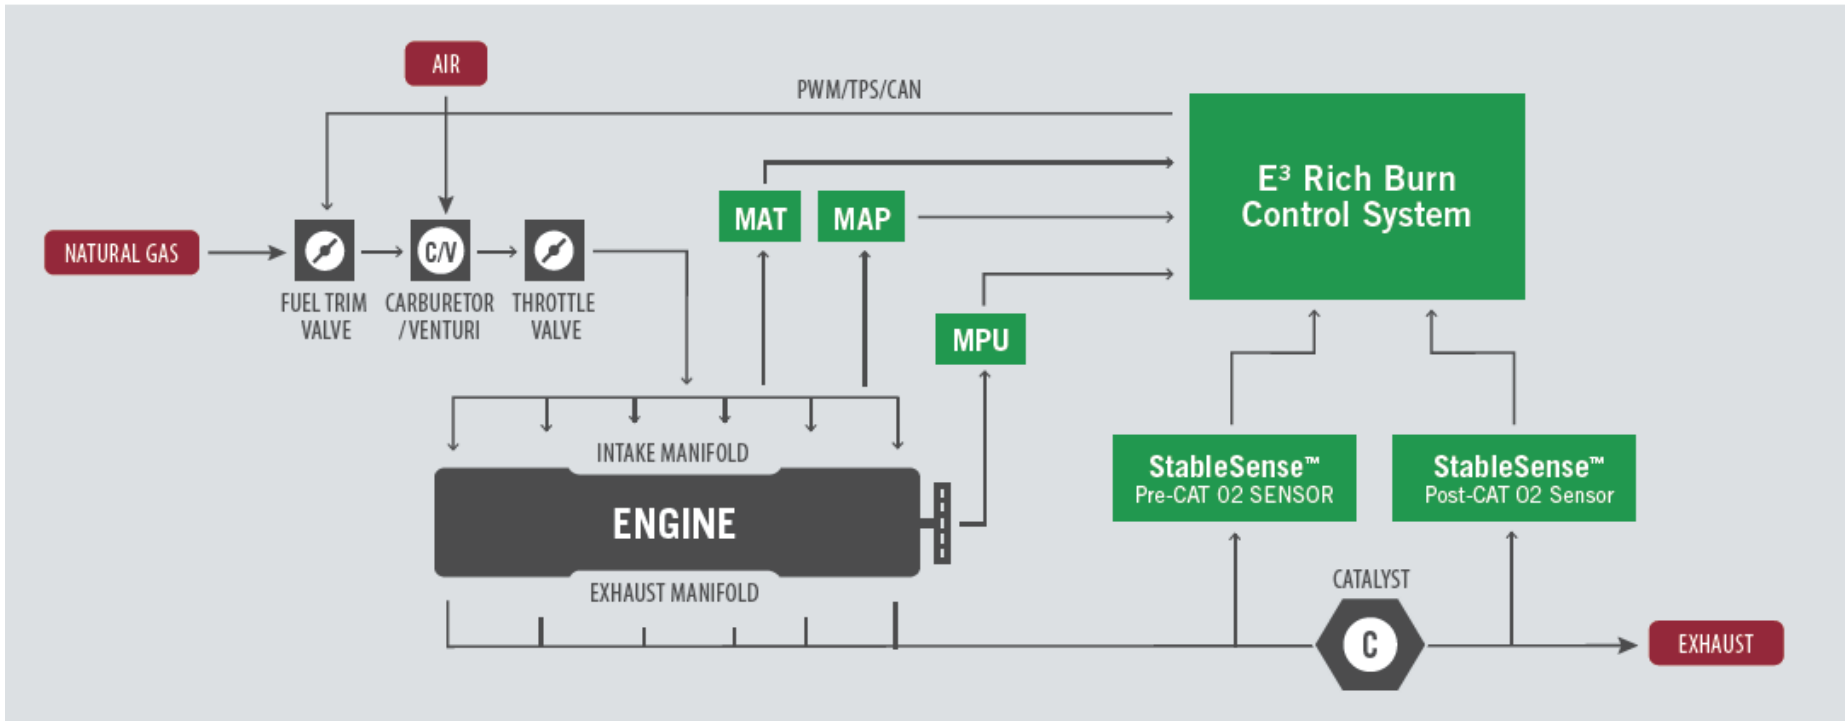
AIR

PWM/TPS/CAN

$E^3$ Rich Burn Control System

MAT

MAP

NATURAL GAS

C/V

FUEL TRIM VALVE

CARBURETOR /VENTURI

THROTTLE VALVE

MPU

INTAKE MANIFOLD

ENGINE

EXHAUST MANIFOLD

StableSense™ Pre-CAT O2 SENSOR

StableSense™ Post-CAT O2 Sensor

CATALYST

C

EXHAUST